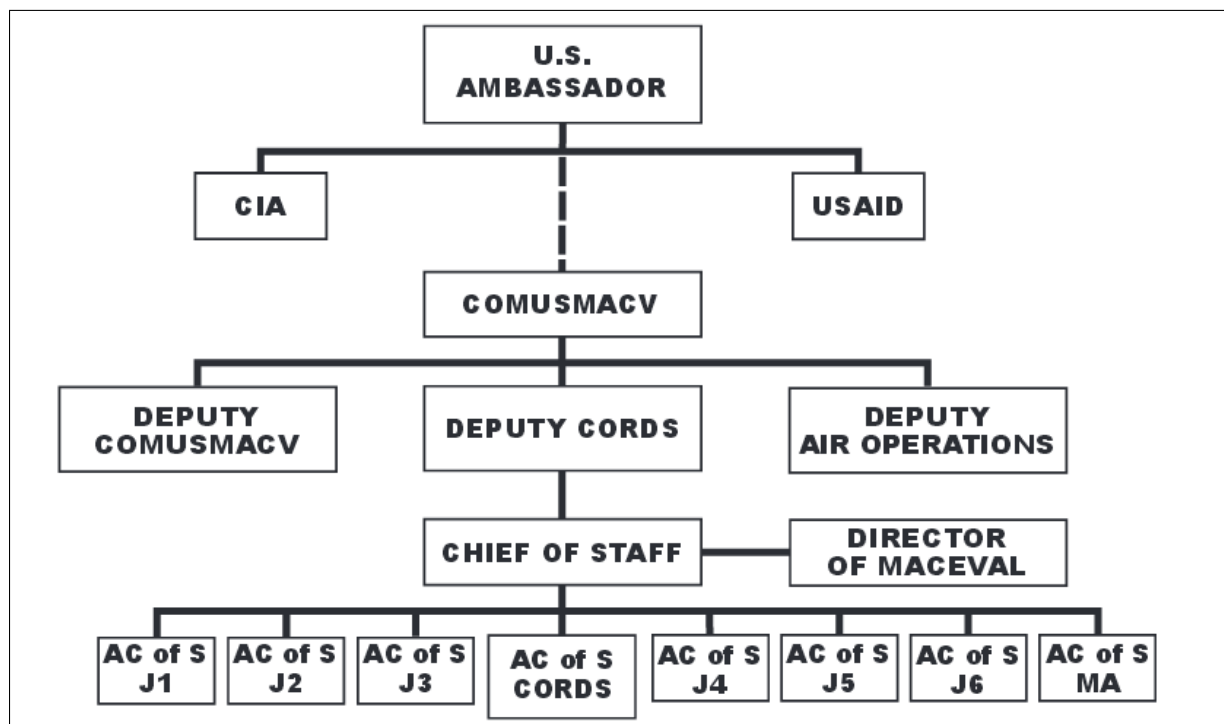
U.S. AMBASSADOR

CIA

USAID

COMUSMACV

DEPUTY COMUSMACV

DEPUTY CORDS

DEPUTY AIR OPERATIONS

CHIEF OF STAFF

DIRECTOR OF MACEVAL

AC of S J1

AC of S J2

AC of S J3

AC of S CORDS

AC of S J4

AC of S J5

AC of S J6

AC of S MA